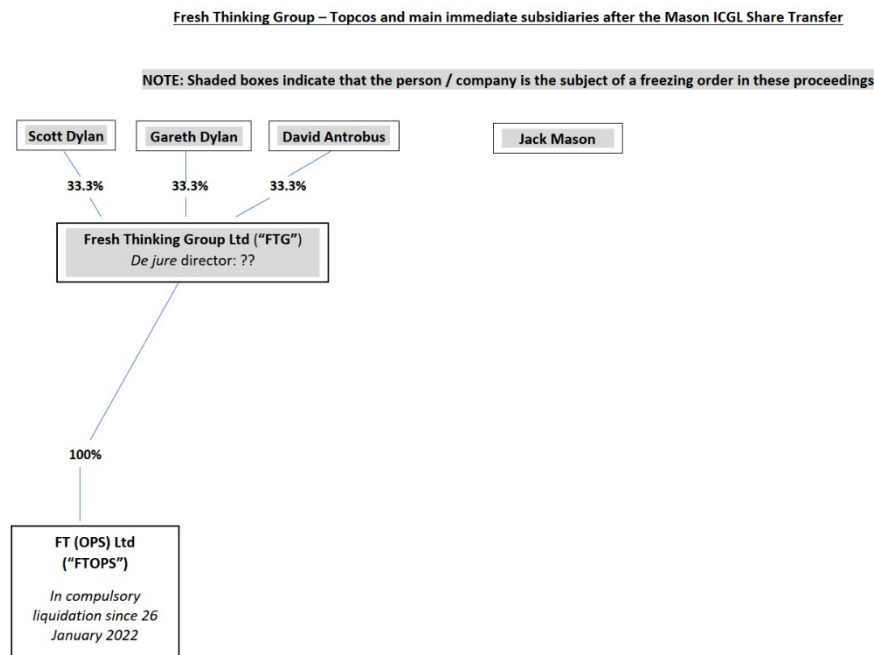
Fresh Thinking Group – Topcos and main immediate subsidiaries after the Mason ICGL Share Transfer

NOTE: Shaded boxes indicate that the person / company is the subject of a freezing order in these proceedings

Scott Dylan

Gareth Dylan

David Antrobus

Jack Mason

33.3%

33.3%

33.3%

Fresh Thinking Group Ltd ("FTG")
*De jure* director: ??

100%

FT (OPS) Ltd ("FTOPS")

*In compulsory liquidation since 26 January 2022*